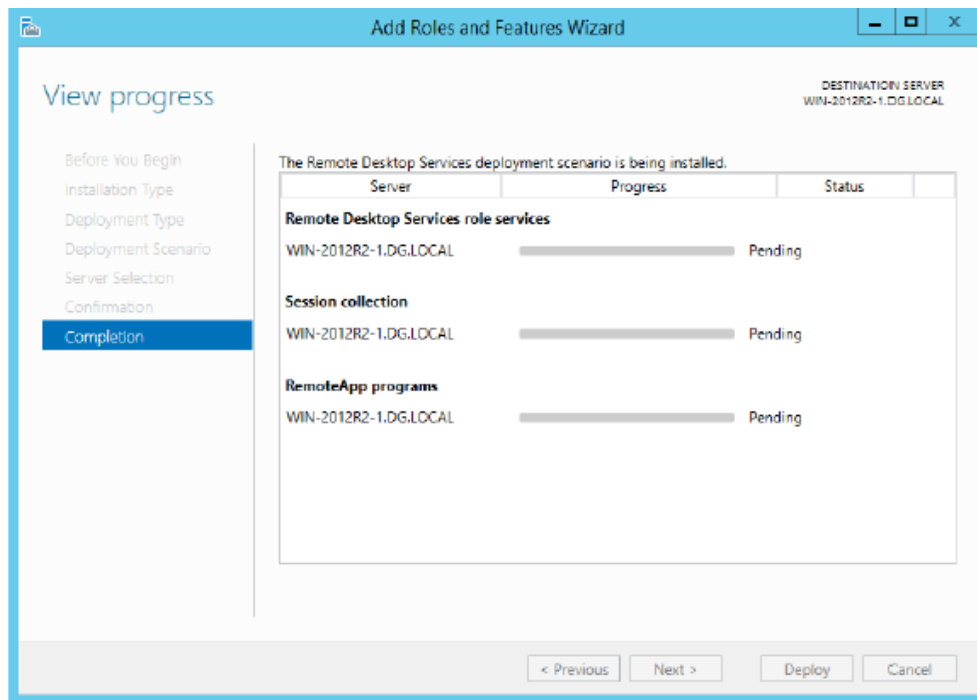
Add Roles and Features Wizard

View progress

DESTINATION SERVER
WIN-2012R2-1.DG.LOCAL

Before You Begin
Installation Type
Deployment Type
Deployment Scenario
Server Selection
Confirmation
Completion

The Remote Desktop Services deployment scenario is being installed.

| Server | Progress | Status |
|---|---|---|
| **Remote Desktop Services role services** | | |
| WIN-2012R2-1.DG.LOCAL | | Pending |
| **Session collection** | | |
| WIN-2012R2-1.DG.LOCAL | | Pending |
| **RemoteApp programs** | | |
| WIN-2012R2-1.DG.LOCAL | | Pending |

< Previous  Next >  Deploy  Cancel